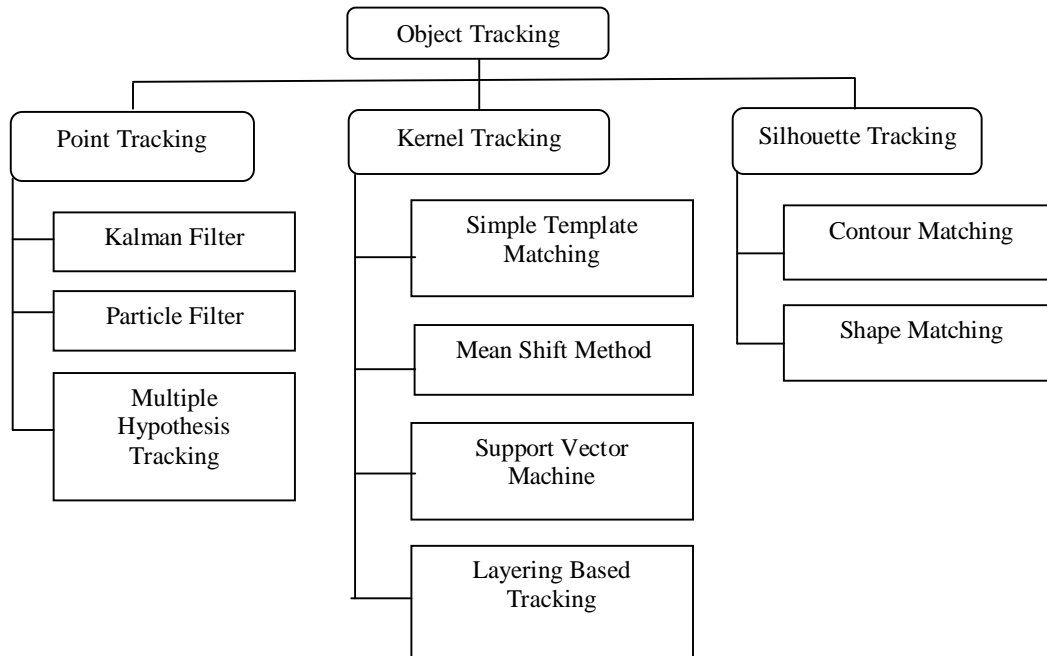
Object Tracking

Point Tracking

Kalman Filter

Particle Filter

Multiple Hypothesis Tracking

Kernel Tracking

Simple Template Matching

Mean Shift Method

Support Vector Machine

Layering Based Tracking

Silhouette Tracking

Contour Matching

Shape Matching